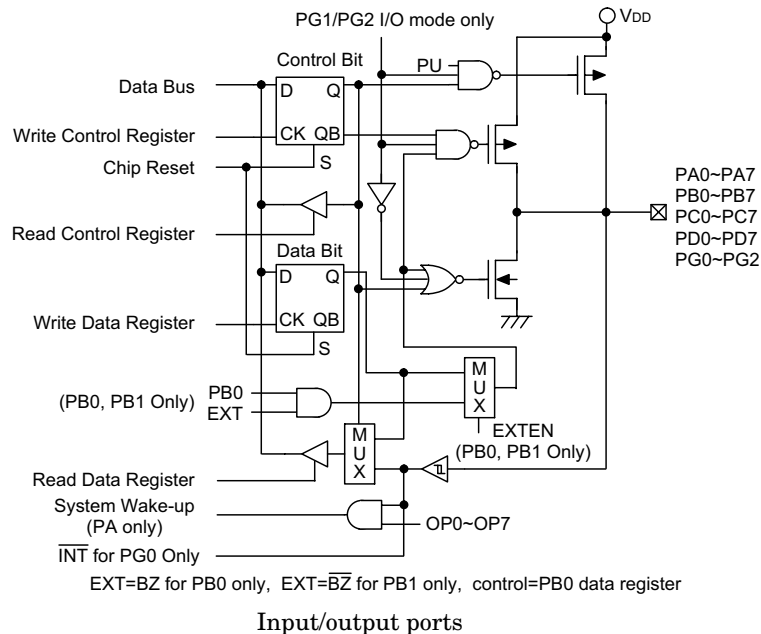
PG1/PG2 I/O mode only

$V_{DD}$

Control Bit

PU

Data Bus

D

Q

Write Control Register

CK

QB

Chip Reset

S

Read Control Register

Data Bit

D

Q

Write Data Register

CK

QB

S

PA0~PA7
PB0~PB7
PC0~PC7
PD0~PD7
PG0~PG2

(PB0, PB1 Only)

PB0

EXT

M U X

EXTEN
(PB0, PB1 Only)

Read Data Register

M U X

System Wake-up
(PA only)

OP0~OP7

$\overline{INT}$ for PG0 Only

EXT=BZ for PB0 only, EXT=$\overline{BZ}$ for PB1 only, control=PB0 data register

Input/output ports